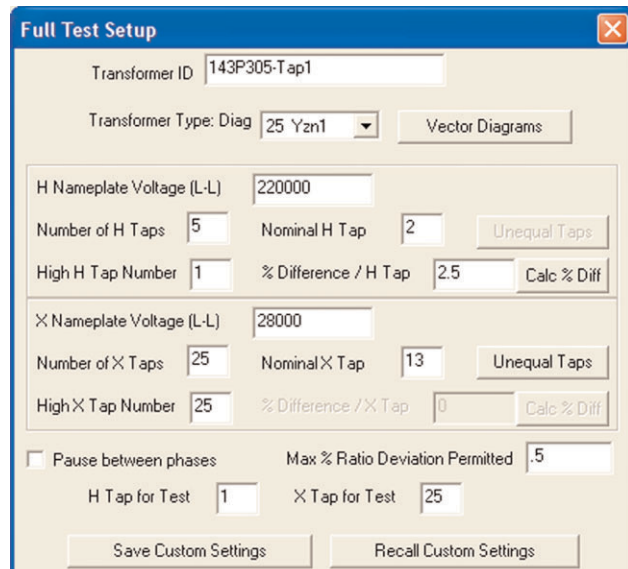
Full Test Setup

Transformer ID 143P305-Tap1

Transformer Type: Diag 25 Yzn1

Vector Diagrams

H Nameplate Voltage (L-L) 220000

Number of H Taps 5

Nominal H Tap 2

Unequal Taps

High H Tap Number 1

% Difference / H Tap 2.5

Calc % Diff

X Nameplate Voltage (L-L) 28000

Number of X Taps 25

Nominal X Tap 13

Unequal Taps

High X Tap Number 25

% Difference / X Tap 0

Calc % Diff

Pause between phases

Max % Ratio Deviation Permitted .5

H Tap for Test 1

X Tap for Test 25

Save Custom Settings

Recall Custom Settings